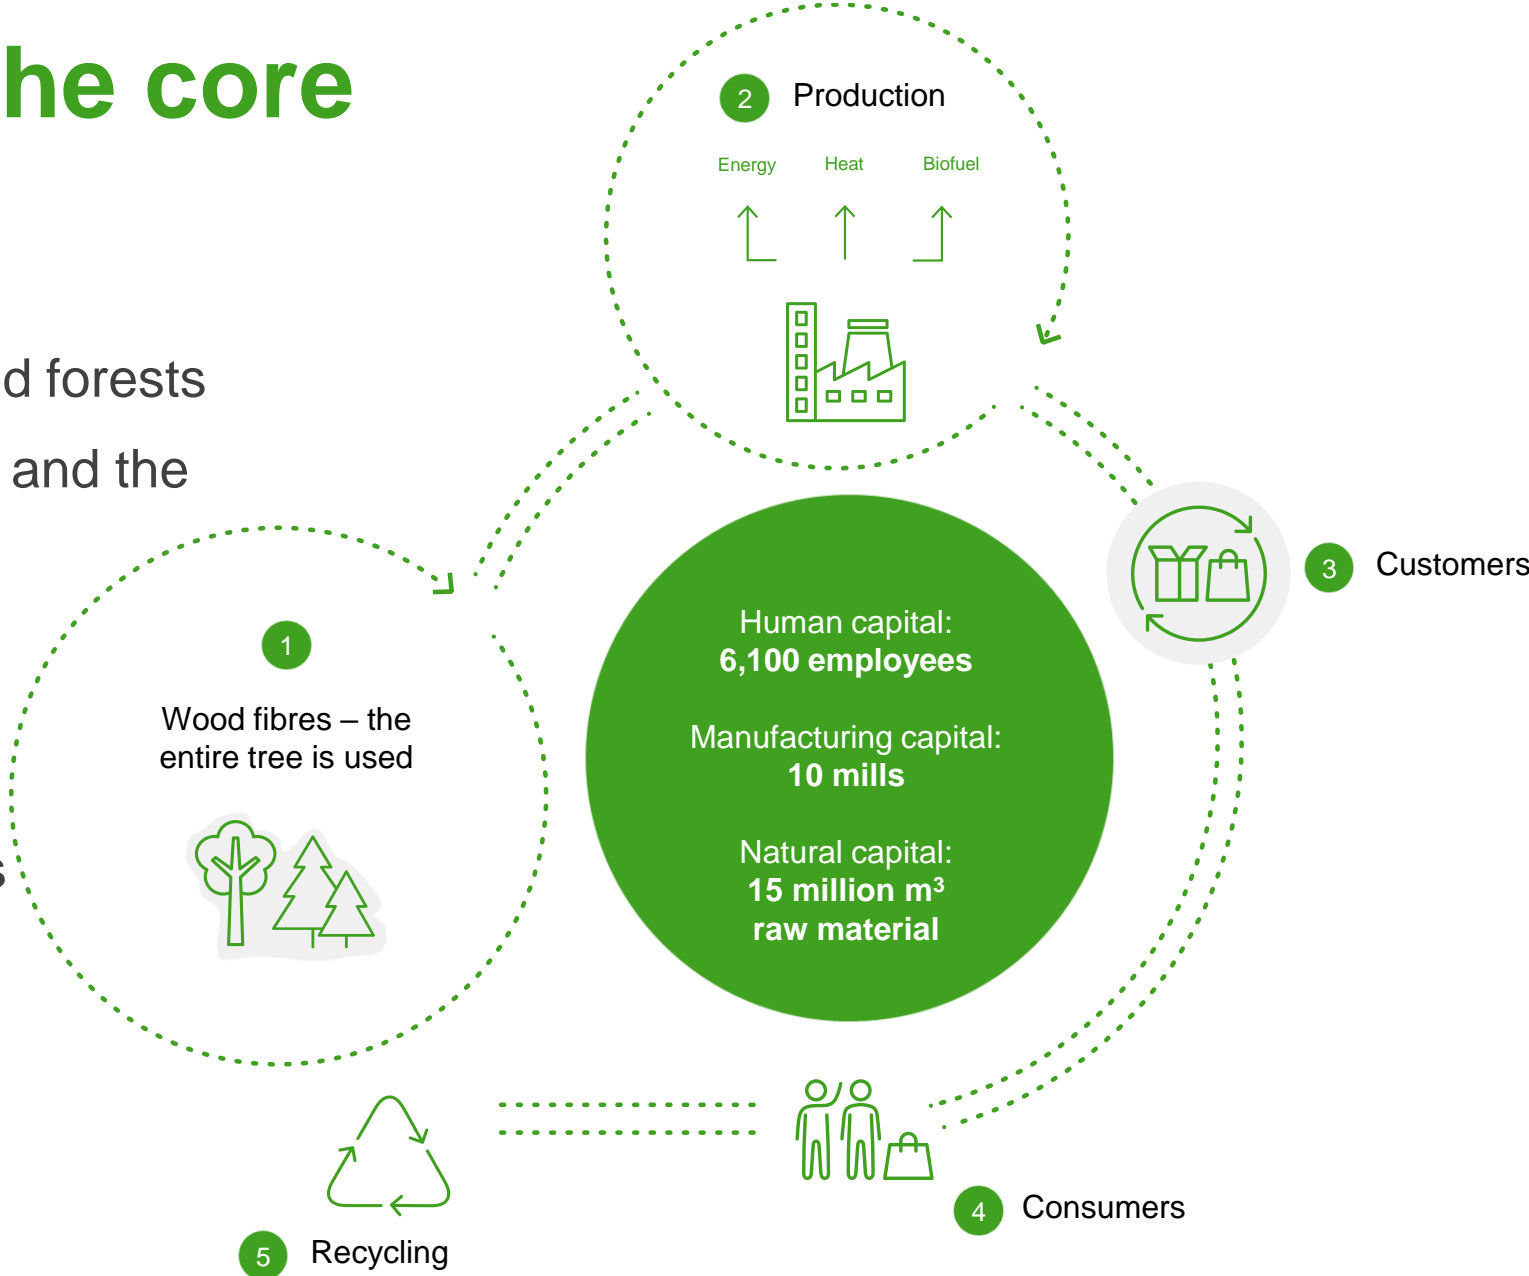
he core

d forests

and the

2 Production

Energy Heat Biofuel

3 Customers

1

Wood fibres – the entire tree is used

Human capital:
**6,100 employees**

Manufacturing capital:
**10 mills**

Natural capital:
**15 million $m^3$ raw material**

4 Consumers

5 Recycling